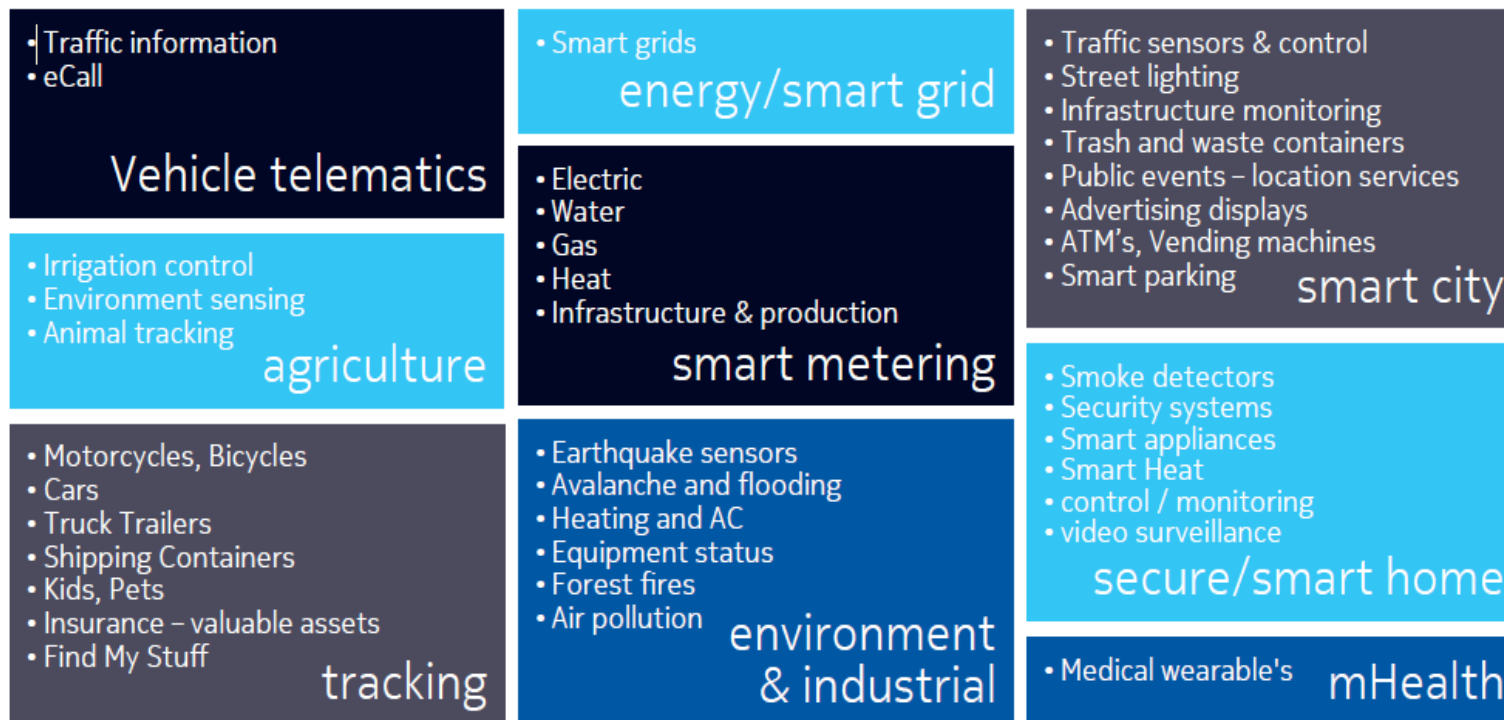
• Traffic information
• eCall

Vehicle telematics

• Irrigation control
• Environment sensing
• Animal tracking

agriculture

• Motorcycles, Bicycles
• Cars
• Truck Trailers
• Shipping Containers
• Kids, Pets
• Insurance – valuable assets
• Find My Stuff

tracking

• Smart grids

energy/smart grid

• Electric
• Water
• Gas
• Heat
• Infrastructure & production

smart metering

• Earthquake sensors
• Avalanche and flooding
• Heating and AC
• Equipment status
• Forest fires
• Air pollution

environment & industrial

• Traffic sensors & control
• Street lighting
• Infrastructure monitoring
• Trash and waste containers
• Public events – location services
• Advertising displays
• ATM's, Vending machines
• Smart parking

smart city

• Smoke detectors
• Security systems
• Smart appliances
• Smart Heat
• control / monitoring
• video surveillance

secure/smart home

• Medical wearable's

mHealth